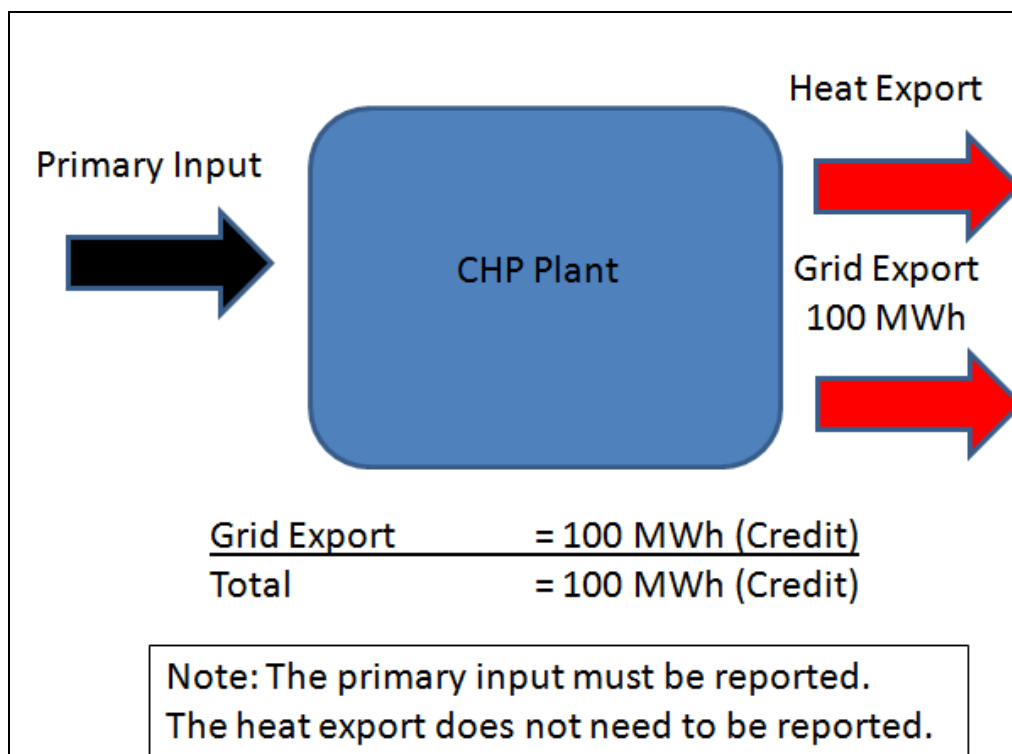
Heat Export

Primary Input

CHP Plant

Grid Export
100 MWh

| Grid Export | = 100 MWh (Credit) |
|---|---|
| Total | = 100 MWh (Credit) |

Note: The primary input must be reported.
The heat export does not need to be reported.